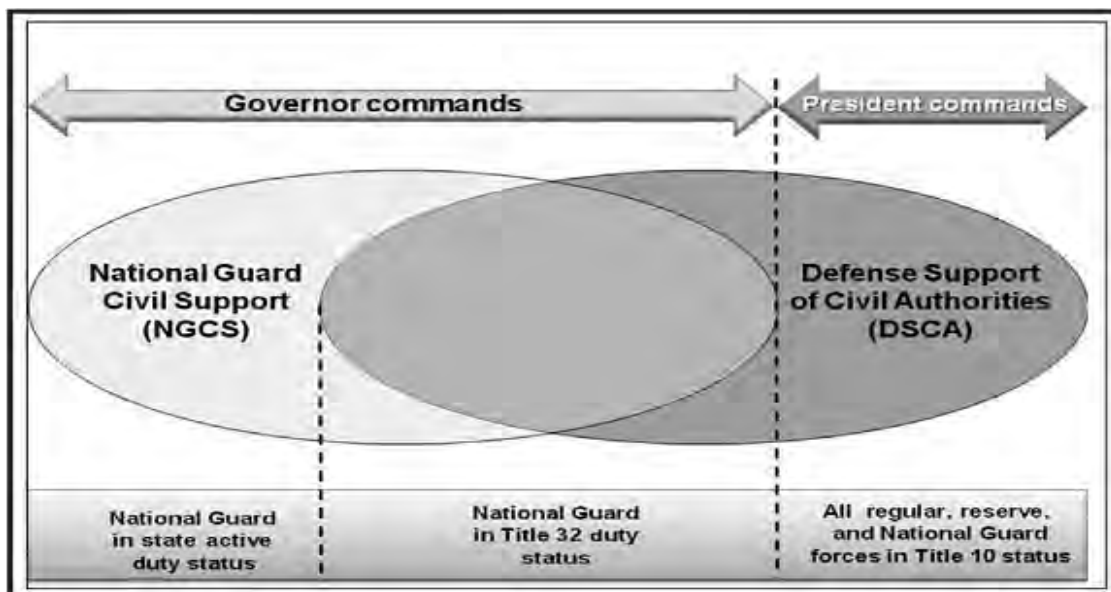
Governor commands

President commands

National Guard Civil Support (NGCS)

Defense Support of Civil Authorities (DSCA)

National Guard in state active duty status

National Guard in Title 32 duty status

All regular, reserve, and National Guard forces in Title 10 status